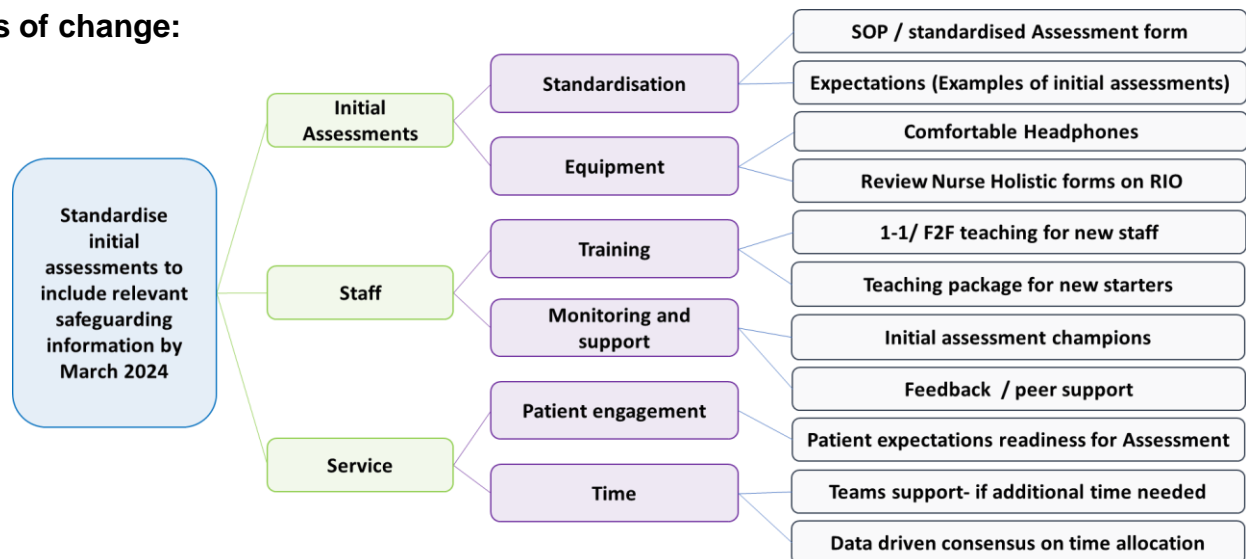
s of change:

Standardise initial assessments to include relevant safeguarding information by March 2024

Initial Assessments

Standardisation

SOP / standardised Assessment form

Expectations (Examples of initial assessments)

Equipment

Comfortable Headphones

Review Nurse Holistic forms on RIO

Staff

Training

1-1/ F2F teaching for new staff

Teaching package for new starters

Monitoring and support

Initial assessment champions

Feedback / peer support

Service

Patient engagement

Patient expectations readiness for Assessment

Time

Teams support- if additional time needed

Data driven consensus on time allocation